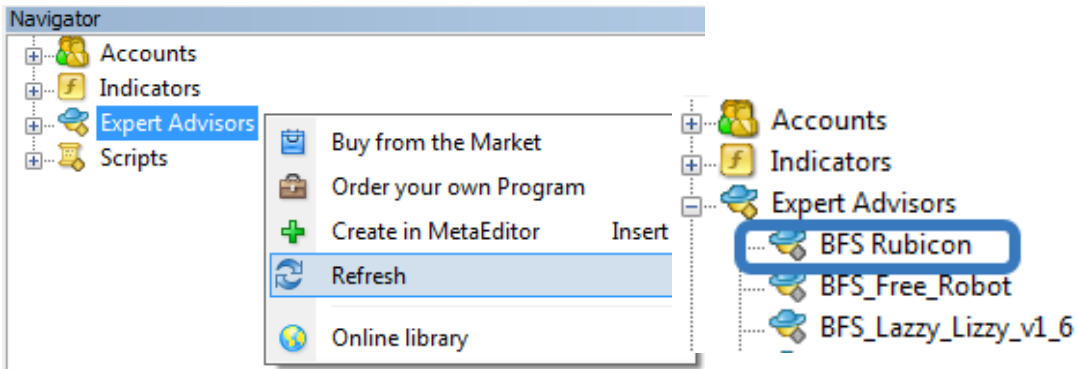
Navigator

Accounts

Indicators

Expert Advisors

Scripts

Buy from the Market

Order your own Program

Create in MetaEditor Insert

Refresh

Online library

Accounts

Indicators

Expert Advisors

BFS Rubicon

BFS_Free_Robot

BFS_Lazzy_Lizzy_v1_6